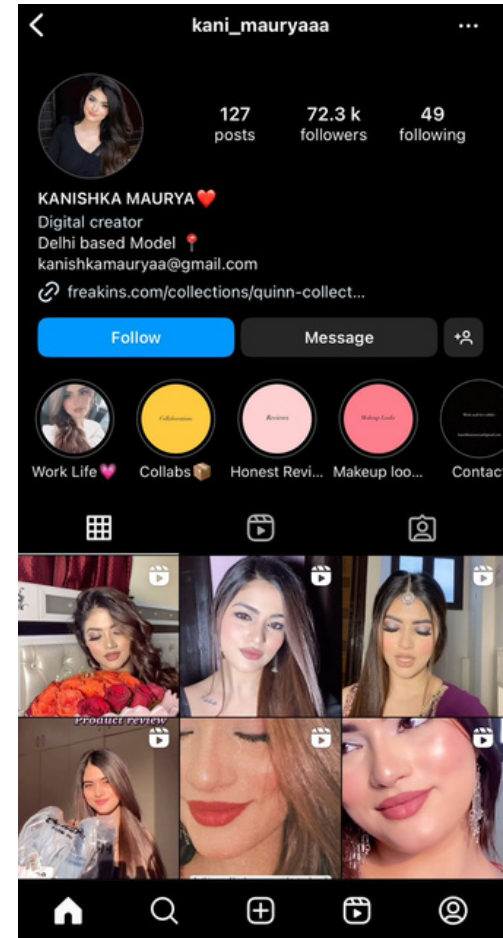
kani_mauryaaa

127 posts
72.3 k followers
49 following

KANISHKA MAURYA❤️
Digital creator
Delhi based Model 📍
kanishkamauryaa@gmail.com
freakins.com/collections/quinn-collect...

Follow
Message

Collaboration
Reviews
Makeup Looks

Work Life💗
Collabs📦
Honest Revi...
Makeup loo...
Contact

Product review